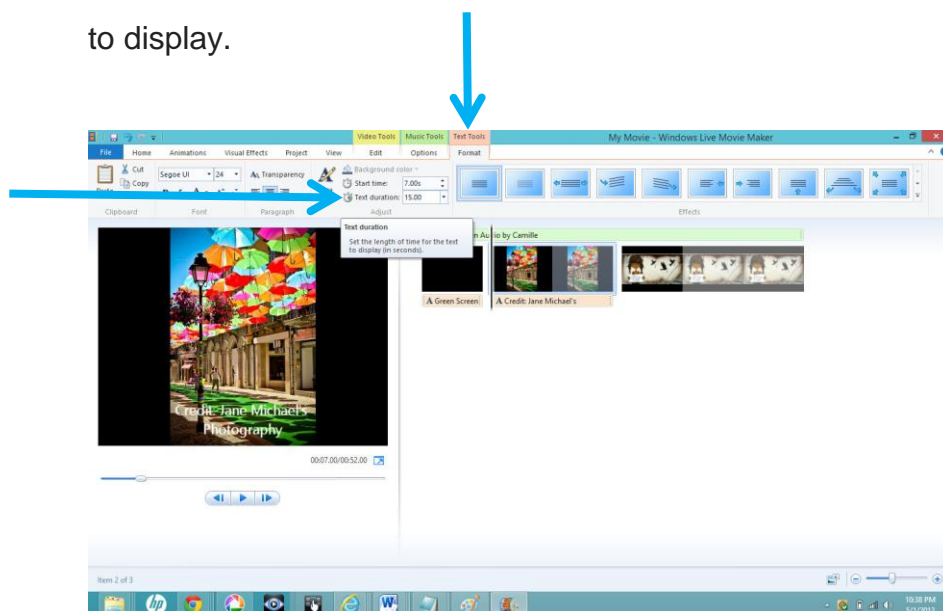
to display.

Video Tools Music Tools Text Tools My Movie - Windows Live Movie Maker

File Home Animations Visual Effects Project View Edit Options Format

Cut Copy Segoe UI 24 Transparency Background color Start time: 7.00s Text duration: 15.00

Clipboard Font Paragraph Adjust Effects

Text duration
Set the length of time for the text to display (in seconds).

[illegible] Audio by Camille

Green Screen Credit: Jane Michael's

Credit: Jane Michael's Photography

00:07.00/00:52.00

Item 2 of 3

10:38 PM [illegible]